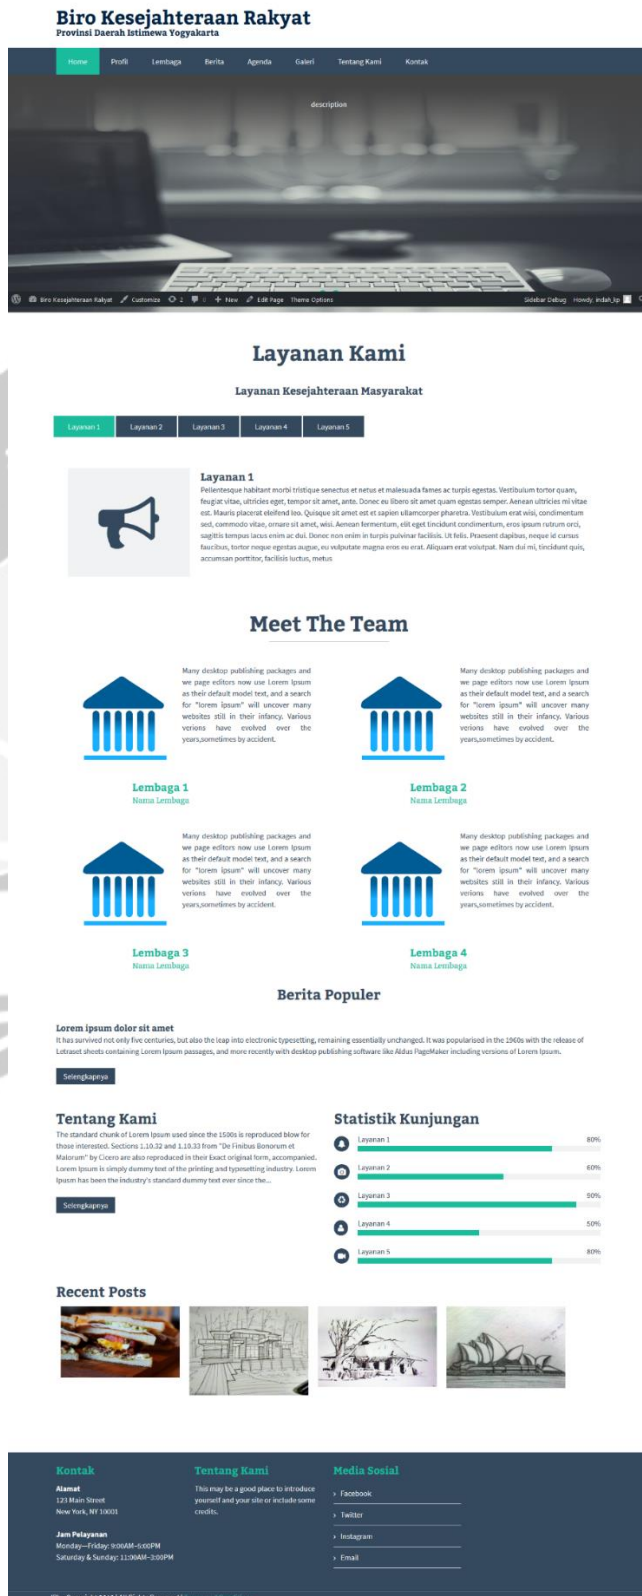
Biro Kesejahteraan Rakyat
Provinsi Daerah Istimewa Yogyakarta

Home Profil Lembaga Berita Agenda Galeri Tentang Kami Kontak

description

Biro Kesejahteraan Rakyat Customize 2 0 New Edit Page Theme Options Sidebar Debug Howdy, indah_kp

Layanan Kami

Layanan Kesejahteraan Masyarakat

Layanan 1 Layanan 2 Layanan 3 Layanan 4 Layanan 5

Layanan 1
Pellentesque habitant morbi tristique senectus et netus et malesuada fames ac turpis egestas. Vestibulum tortor quam, feugiat vitae, ultricies eget, tempor sit amet, ante. Donec eu libero sit amet quam egestas semper. Aenean ultricies mi vitae est. Mauris placerat eleifend leo. Quisque sit amet est et sapien ullamcorper pharetra. Vestibulum erat wisi, condimentum sed, commodo vitae, ornare sit amet, wisi. Aenean fermentum, elit eget tincidunt condimentum, eros ipsum rutrum orci, sagittis tempus lacus enim ac dui. Donec non enim in turpis pulvinar facilisis. Ut felis. Praesent dapibus, neque id cursus faucibus, tortor neque egestas augue, eu vulputate magna eros eu erat. Aliquam erat volutpat. Nam dui mi, tincidunt quis, accumsan porttitor, facilisis luctus, metus

Meet The Team

Many desktop publishing packages and we page editors now use Lorem Ipsum as their default model text, and a search for "lorem ipsum" will uncover many websites still in their infancy. Various verions have evolved over the years,sometimes by accident.

Lembaga 1
Nama Lembaga

Many desktop publishing packages and we page editors now use Lorem Ipsum as their default model text, and a search for "lorem ipsum" will uncover many websites still in their infancy. Various verions have evolved over the years,sometimes by accident.

Lembaga 2
Nama Lembaga

Many desktop publishing packages and we page editors now use Lorem Ipsum as their default model text, and a search for "lorem ipsum" will uncover many websites still in their infancy. Various verions have evolved over the years,sometimes by accident.

Lembaga 3
Nama Lembaga

Many desktop publishing packages and we page editors now use Lorem Ipsum as their default model text, and a search for "lorem ipsum" will uncover many websites still in their infancy. Various verions have evolved over the years,sometimes by accident.

Lembaga 4
Nama Lembaga

Berita Populer

Lorem ipsum dolor sit amet
It has survived not only five centuries, but also the leap into electronic typesetting, remaining essentially unchanged. It was popularised in the 1960s with the release of Letraset sheets containing Lorem Ipsum passages, and more recently with desktop publishing software like Aldus PageMaker including versions of Lorem Ipsum.

Selengkapnya

Tentang Kami
The standard chunk of Lorem Ipsum used since the 1500s is reproduced blow for those interested. Sections 1.10.32 and 1.10.33 from "De Finibus Bonorum et Malorum" by Cicero are also reproduced in their Exact original form, accompanied. Lorem Ipsum is simply dummy text of the printing and typesetting industry. Lorem Ipsum has been the industry's standard dummy text ever since the...

Selengkapnya

Statistik Kunjungan
Layanan 1 80%
Layanan 2 60%
Layanan 3 90%
Layanan 4 50%
Layanan 5 80%

Recent Posts

Kontak
Alamat
123 Main Street
New York, NY 10001

Jam Pelayanan
Monday—Friday: 9:00AM–5:00PM
Saturday & Sunday: 11:00AM–3:00PM

Tentang Kami
This may be a good place to introduce yourself and your site or include some credits.

Media Sosial
Facebook
Twitter
Instagram
Email

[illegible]